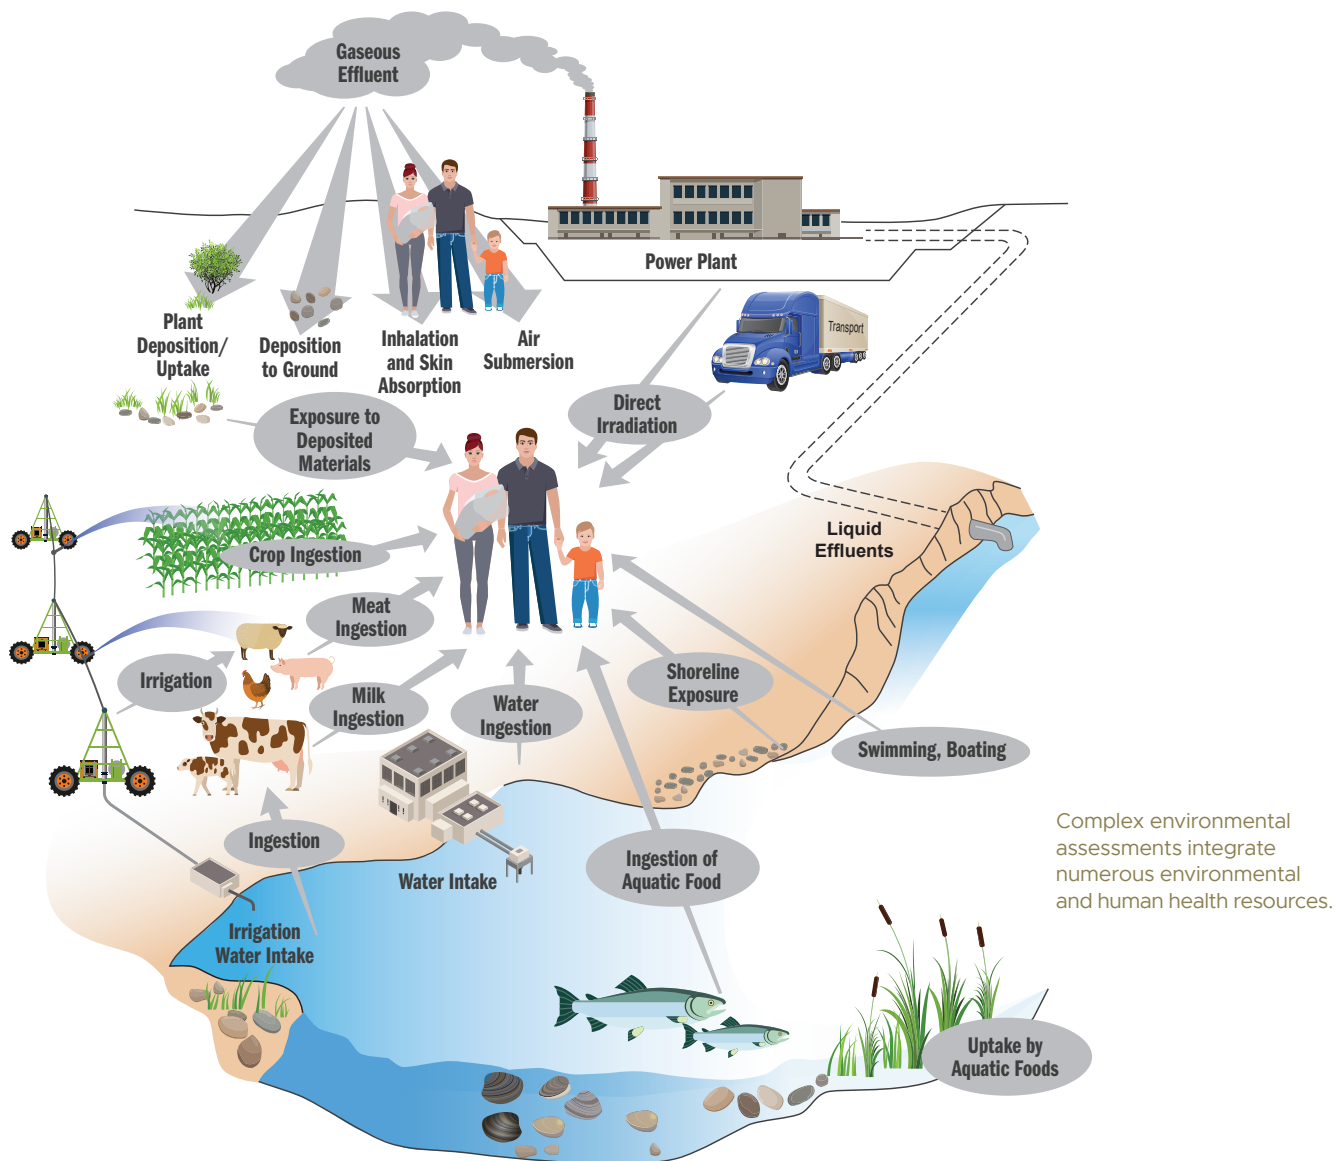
Gaseous Effluent

Power Plant

Plant Deposition/ Uptake

Deposition to Ground

Inhalation and Skin Absorption

Air Submersion

Transport

Exposure to Deposited Materials

Direct Irradiation

Crop Ingestion

Liquid Effluents

Meat Ingestion

Irrigation

Milk Ingestion

Water Ingestion

Shoreline Exposure

Swimming, Boating

Ingestion

Water Intake

Ingestion of Aquatic Food

Irrigation Water Intake

Uptake by Aquatic Foods

Complex environmental assessments integrate numerous environmental and human health resources.